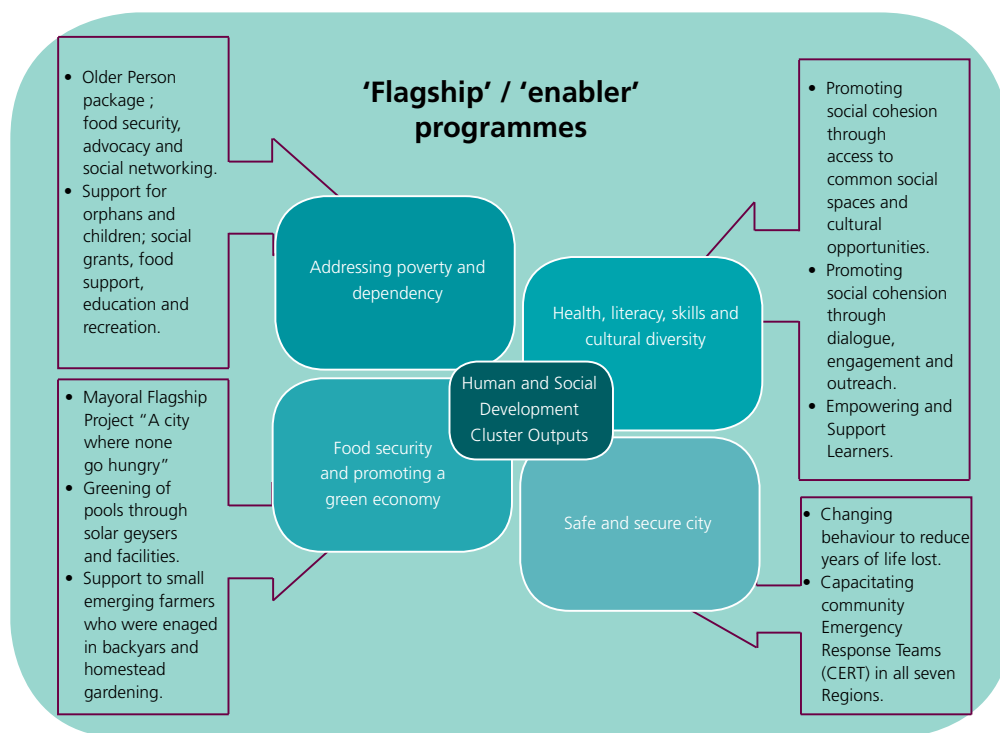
'Flagship' / 'enabler' programmes

- Older Person package ; food security, advocacy and social networking.
- Support for orphans and children; social grants, food support, education and recreation.

- Mayoral Flagship Project "A city where none go hungry"
- Greening of pools through solar geysers and facilities.
- Support to small emerging farmers who were enaged in backyars and homestead gardening.

Addressing poverty and dependency

Health, literacy, skills and cultural diversity

Human and Social Development Cluster Outputs

Food security and promoting a green economy

Safe and secure city

- Promoting social cohesion through access to common social spaces and cultural opportunities.
- Promoting social cohesion through dialogue, engagement and outreach.
- Empowering and Support Learners.

- Changing behaviour to reduce years of life lost.
- Capacitating community Emergency Response Teams (CERT) in all seven Regions.